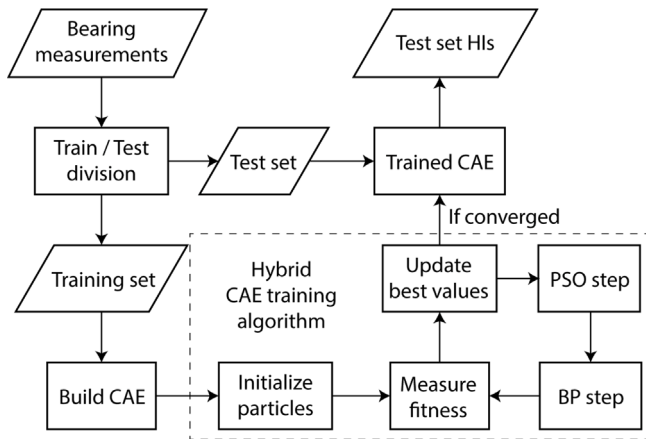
Bearing measurements

Test set HIs

Train / Test division

Test set

Trained CAE

If converged

Training set

Hybrid CAE training algorithm

Update best values

PSO step

Build CAE

Initialize particles

Measure fitness

BP step